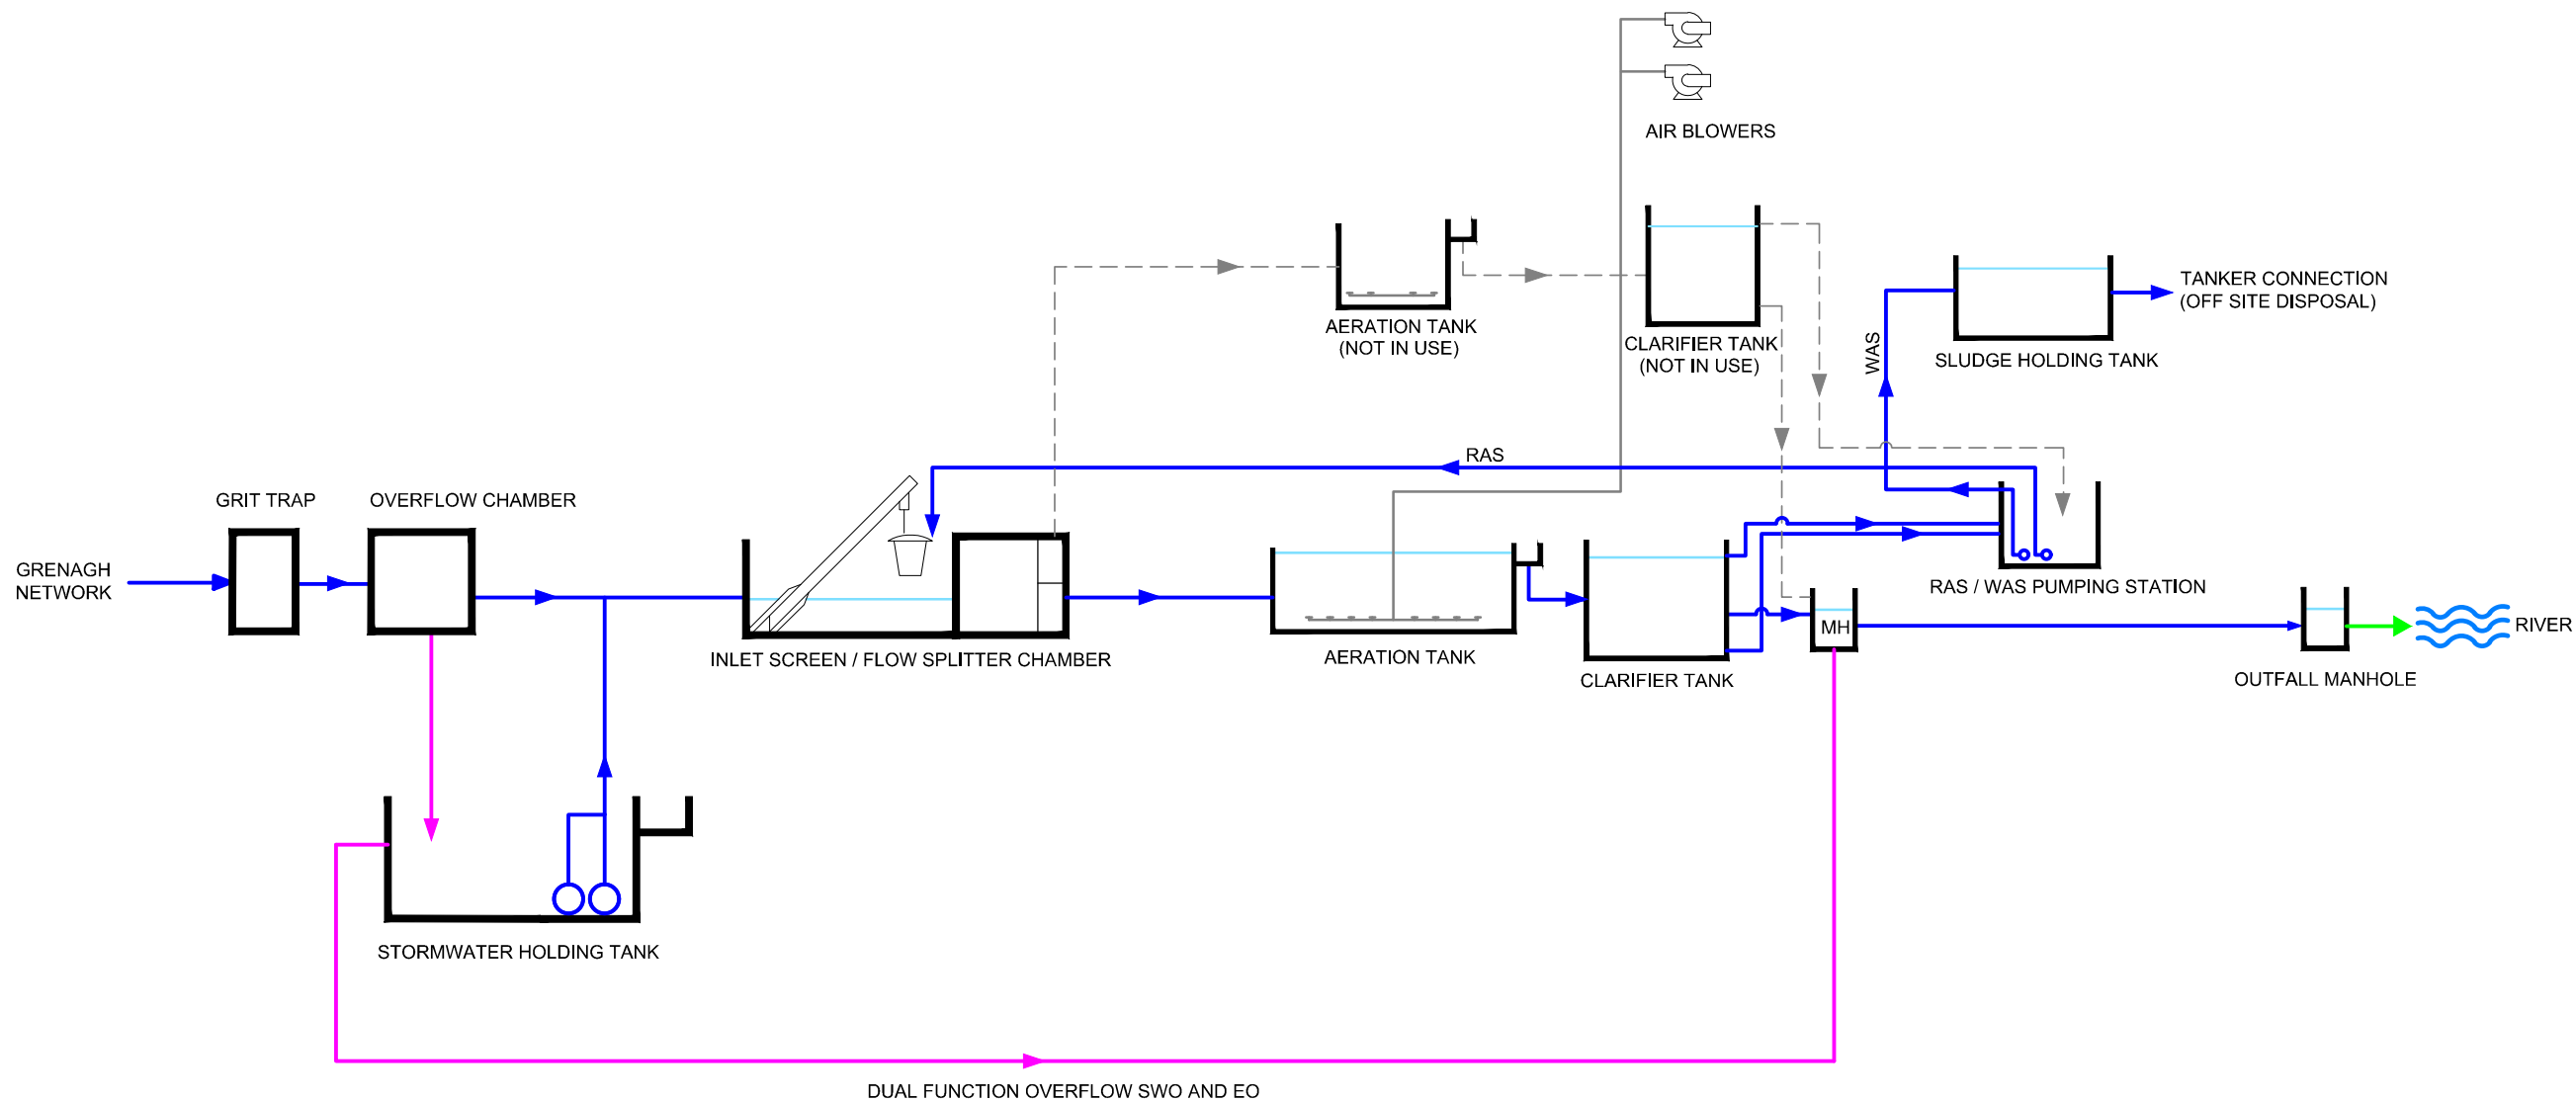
AIR BLOWERS

AERATION TANK
(NOT IN USE)

CLARIFIER TANK
(NOT IN USE)

TANKER CONNECTION
(OFF SITE DISPOSAL)

WAS

SLUDGE HOLDING TANK

RAS

GRIT TRAP

OVERFLOW CHAMBER

GRENAGH
NETWORK

RAS / WAS PUMPING STATION

MH

RIVER

INLET SCREEN / FLOW SPLITTER CHAMBER

AERATION TANK

CLARIFIER TANK

OUTFALL MANHOLE

STORMWATER HOLDING TANK

DUAL FUNCTION OVERFLOW SWO AND EO